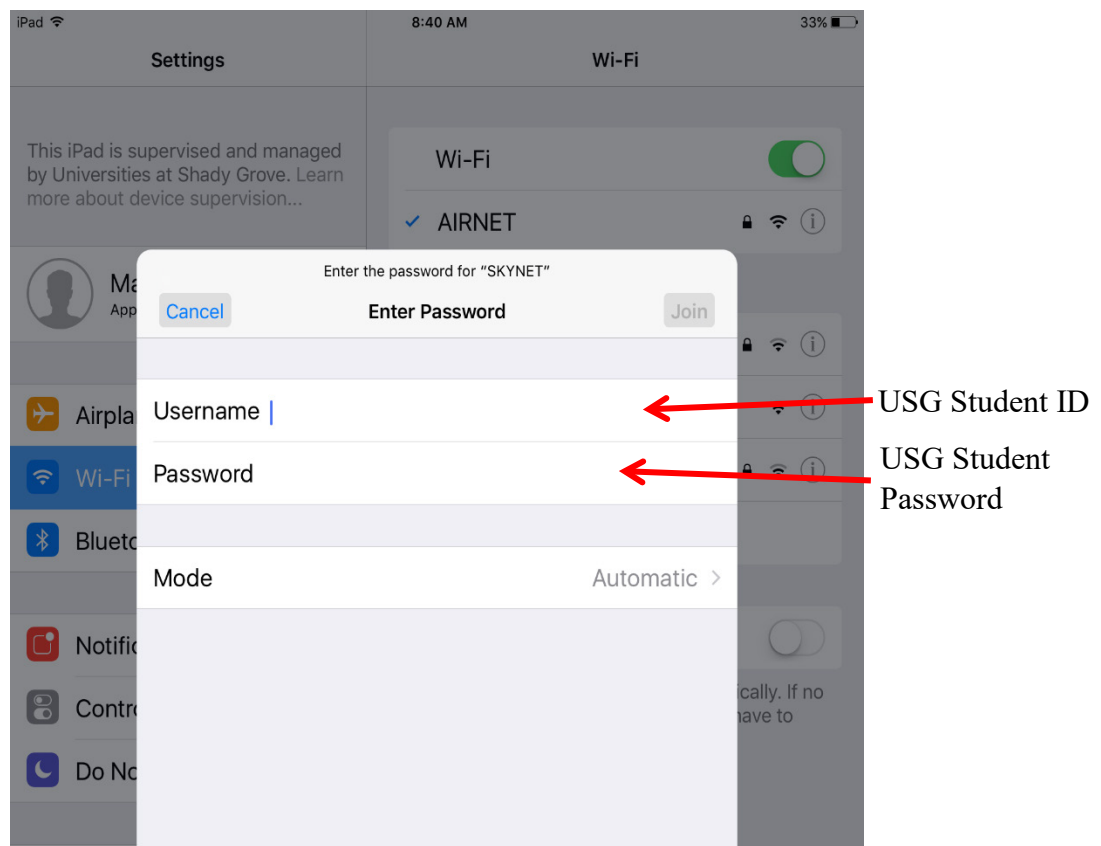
iPad
8:40 AM
33%

Settings

Wi-Fi

This iPad is supervised and managed by Universities at Shady Grove. Learn more about device supervision...

Wi-Fi

AIRNET

Ma
App

Enter the password for "SKYNET"

Cancel
Enter Password
Join

Username

Password

Mode
Automatic

Airpla

Wi-Fi

Blueto

Notific

Contro

Do No

ically. If no
have to

USG Student ID

USG Student Password